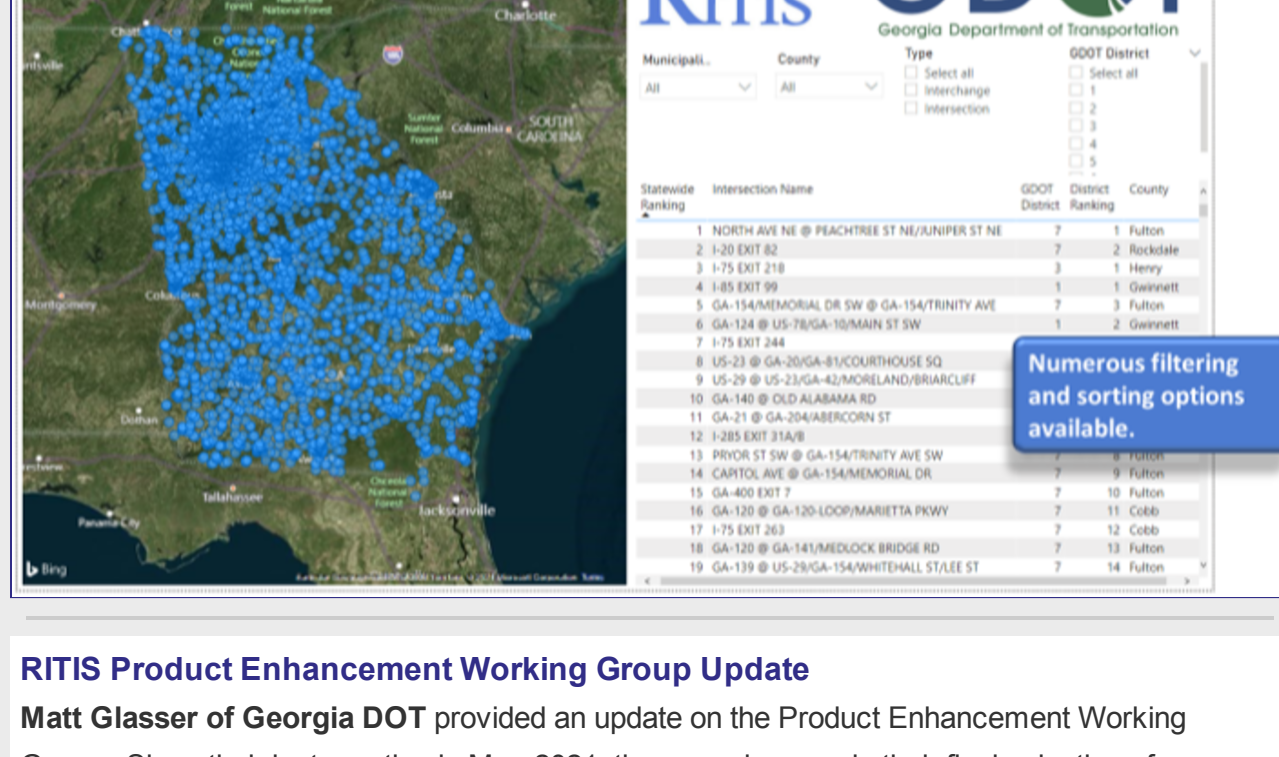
Charlotte

Georgia Department of Transportation

Municipali.. All

County All

Type
Select all
Interchange
Intersection

GDOT District
Select all
1
2
3
4
5

| Statewide Ranking | Intersection Name | GDOT District | District Ranking | County |
|---|---|---|---|---|
| 1 | NORTH AVE NE @ PEACHTREE ST NE/JUNIPER ST NE | 7 | 1 | Fulton |
| 2 | I-20 EXIT 82 | 7 | 2 | Rockdale |
| 3 | I-75 EXIT 218 | 3 | 1 | Henry |
| 4 | I-85 EXIT 99 | 1 | 1 | Gwinnett |
| 5 | GA-154/MEMORIAL DR SW @ GA-154/TRINITY AVE | 7 | 3 | Fulton |
| 6 | GA-124 @ US-78/GA-10/MAIN ST SW | 1 | 2 | Gwinnett |
| 7 | I-75 EXIT 244 | | | |
| 8 | US-23 @ GA-20/GA-81/COURTHOUSE SQ | | | |
| 9 | US-29 @ US-23/GA-42/MORELAND/BRIARCLIFF | | | |
| 10 | GA-140 @ OLD ALABAMA RD | | | |
| 11 | GA-21 @ GA-204/ABERCORN ST | | | |
| 12 | I-285 EXIT 31A/B | | | |
| 13 | PRYOR ST SW @ GA-154/TRINITY AVE SW | 7 | 8 | Fulton |
| 14 | CAPITOL AVE @ GA-154/MEMORIAL DR | 7 | 9 | Fulton |
| 15 | GA-400 EXIT 7 | 7 | 10 | Fulton |
| 16 | GA-120 @ GA-120-LOOP/MARIETTA PKWY | 7 | 11 | Cobb |
| 17 | I-75 EXIT 263 | 7 | 12 | Cobb |
| 18 | GA-120 @ GA-141/MEDLOCK BRIDGE RD | 7 | 13 | Fulton |
| 19 | GA-139 @ US-29/GA-154/WHITEHALL ST/LEE ST | 7 | 14 | Fulton |

Numerous filtering and sorting options available.

Columbia SOUTH CAROLINA Montgomery Columbus Dothan Tallahassee Jacksonville Panama City Bing

RITIS Product Enhancement Working Group Update

Matt Glasser of Georgia DOT provided an update on the Product Enhancement Working